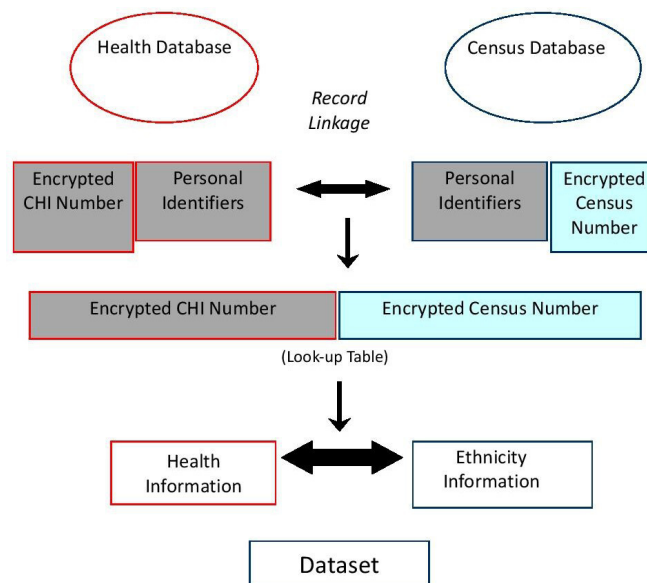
Health Database

Census Database

Record Linkage

Encrypted CHI Number

Personal Identifiers

Personal Identifiers

Encrypted Census Number

Encrypted CHI Number

Encrypted Census Number

(Look-up Table)

Health Information

Ethnicity Information

Dataset